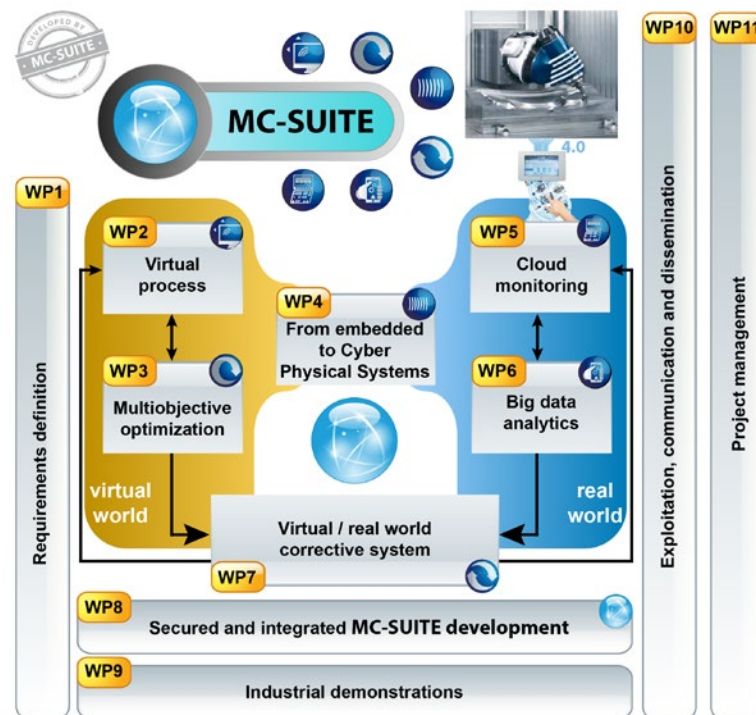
DEVELOPED BY
MC-SUITE

MC-SUITE

4.0

WP10
Exploitation, communication and dissemination

WP11
Project management

WP1
Requirements definition

WP2
Virtual process

WP3
Multiobjective optimization

WP4
From embedded to Cyber Physical Systems

WP5
Cloud monitoring

WP6
Big data analytics

virtual world

real world

Virtual / real world corrective system
WP7

WP8
Secured and integrated MC-SUITE development

WP9
Industrial demonstrations